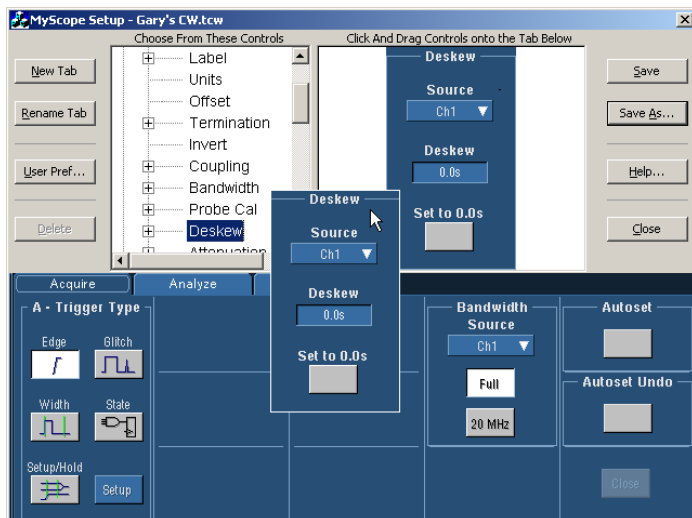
MyScope Setup - Gary's CW.tcw

Choose From These Controls

Click And Drag Controls onto the Tab Below

New Tab

Rename Tab

User Pref...

Delete

Label
Units
Offset
Termination
Invert
Coupling
Bandwidth
Probe Cal
Deskew
Attenuation

Deskew
Source
Ch1
Deskew
0.0s
Set to 0.0s

Save

Save As...

Help...

Close

Deskew
Source
Ch1
Deskew
0.0s
Set to 0.0s

Acquire

Analyze

A - Trigger Type

Edge

Glitch

Width

State

Setup/Hold

Setup

Bandwidth
Source
Ch1
Full
20 MHz

Autoset

Autoset Undo

Close